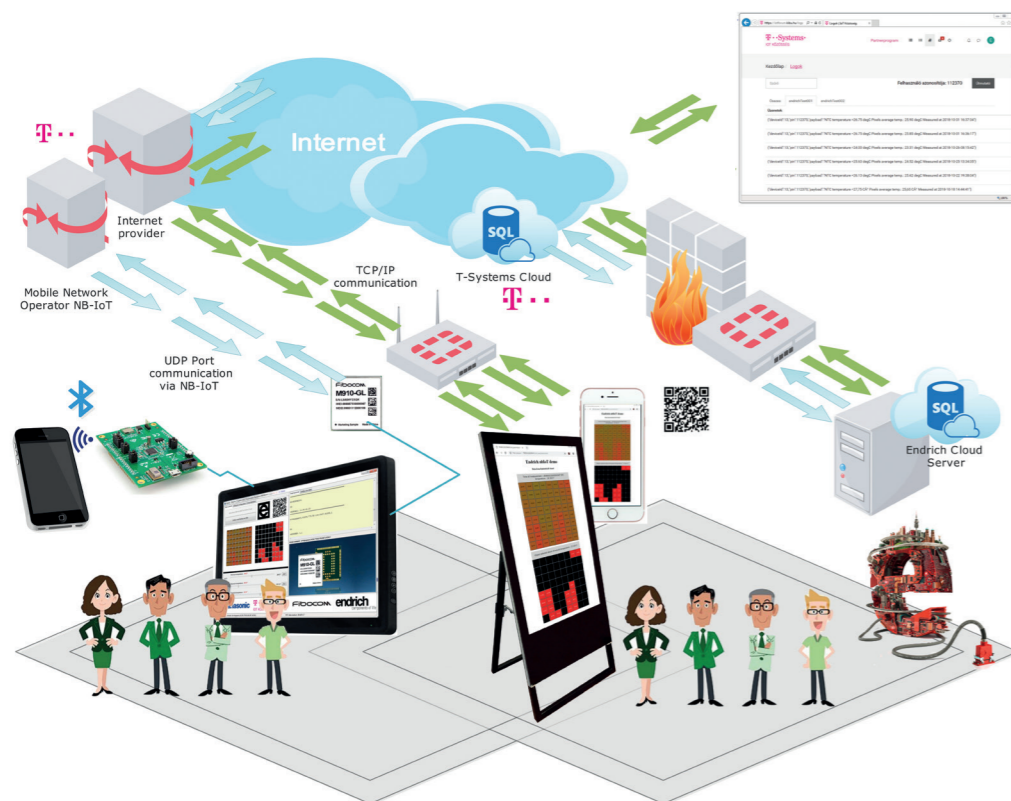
Internet

Internet provider

Mobile Network Operator NB-IoT

TCP/IP communication

T-Systems Cloud

SQL

UDP Port communication via NB-IoT

FIBOCOM
M910-GL

Endrich Cloud Server

SQL

T-Systems

Fibocom

endrich

Panasonic